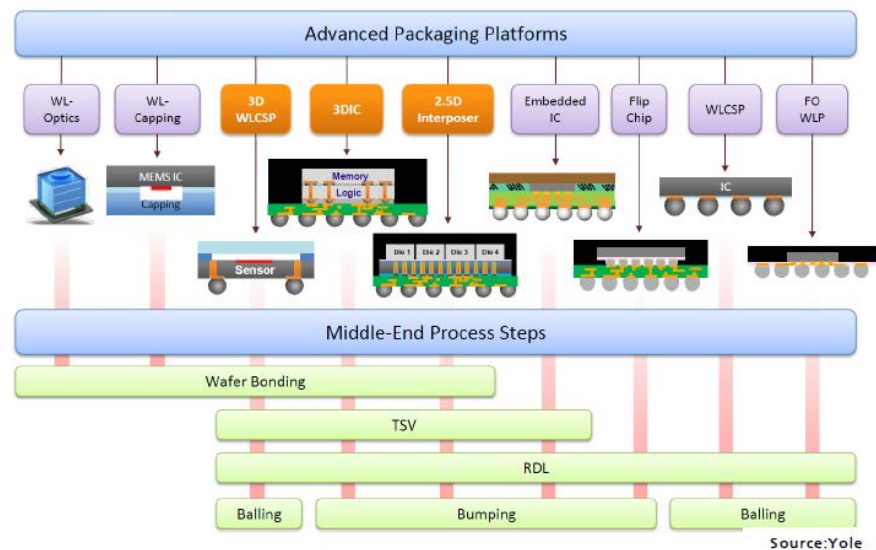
Advanced Packaging Platforms

WL-Optics

WL-Capping

3D WLCSP

3DIC

2.5D Interposer

Embedded IC

Flip Chip

WLCSP

FO WLP

MEMS IC

Capping

Memory

Logic

Sensor

Die 1

Die 2

Die 3

Die 4

IC

Middle-End Process Steps

Wafer Bonding

TSV

RDL

Balling

Bumping

Balling

Source:Yole